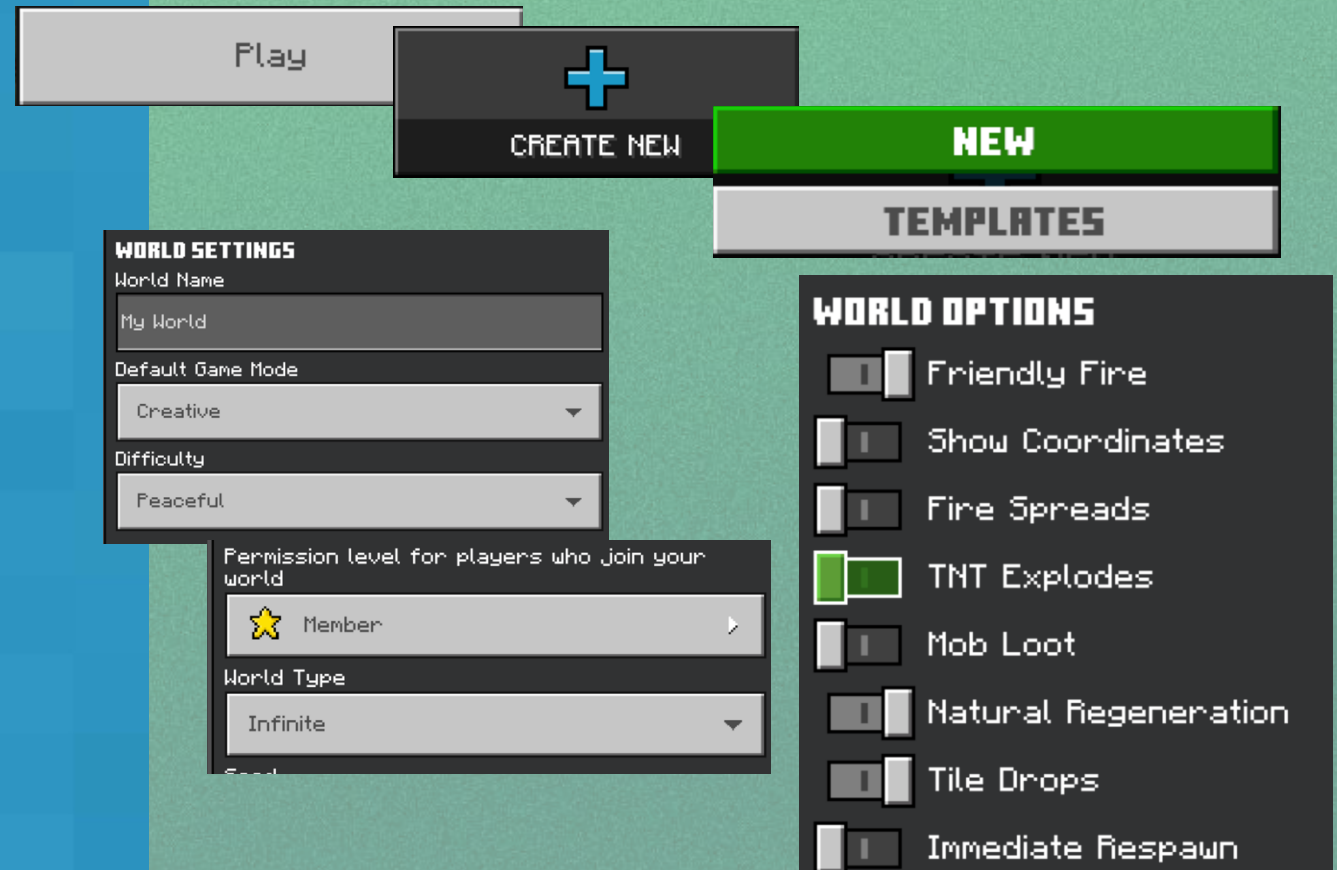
Play

CREATE NEW

NEW

TEMPLATES

WORLD SETTINGS
World Name
My World
Default Game Mode
Creative
Difficulty
Peaceful

Permission level for players who join your world
Member
World Type
Infinite
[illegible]

WORLD OPTIONS
Friendly Fire
Show Coordinates
Fire Spreads
TNT Explodes
Mob Loot
Natural Regeneration
Tile Drops
Immediate Respawn